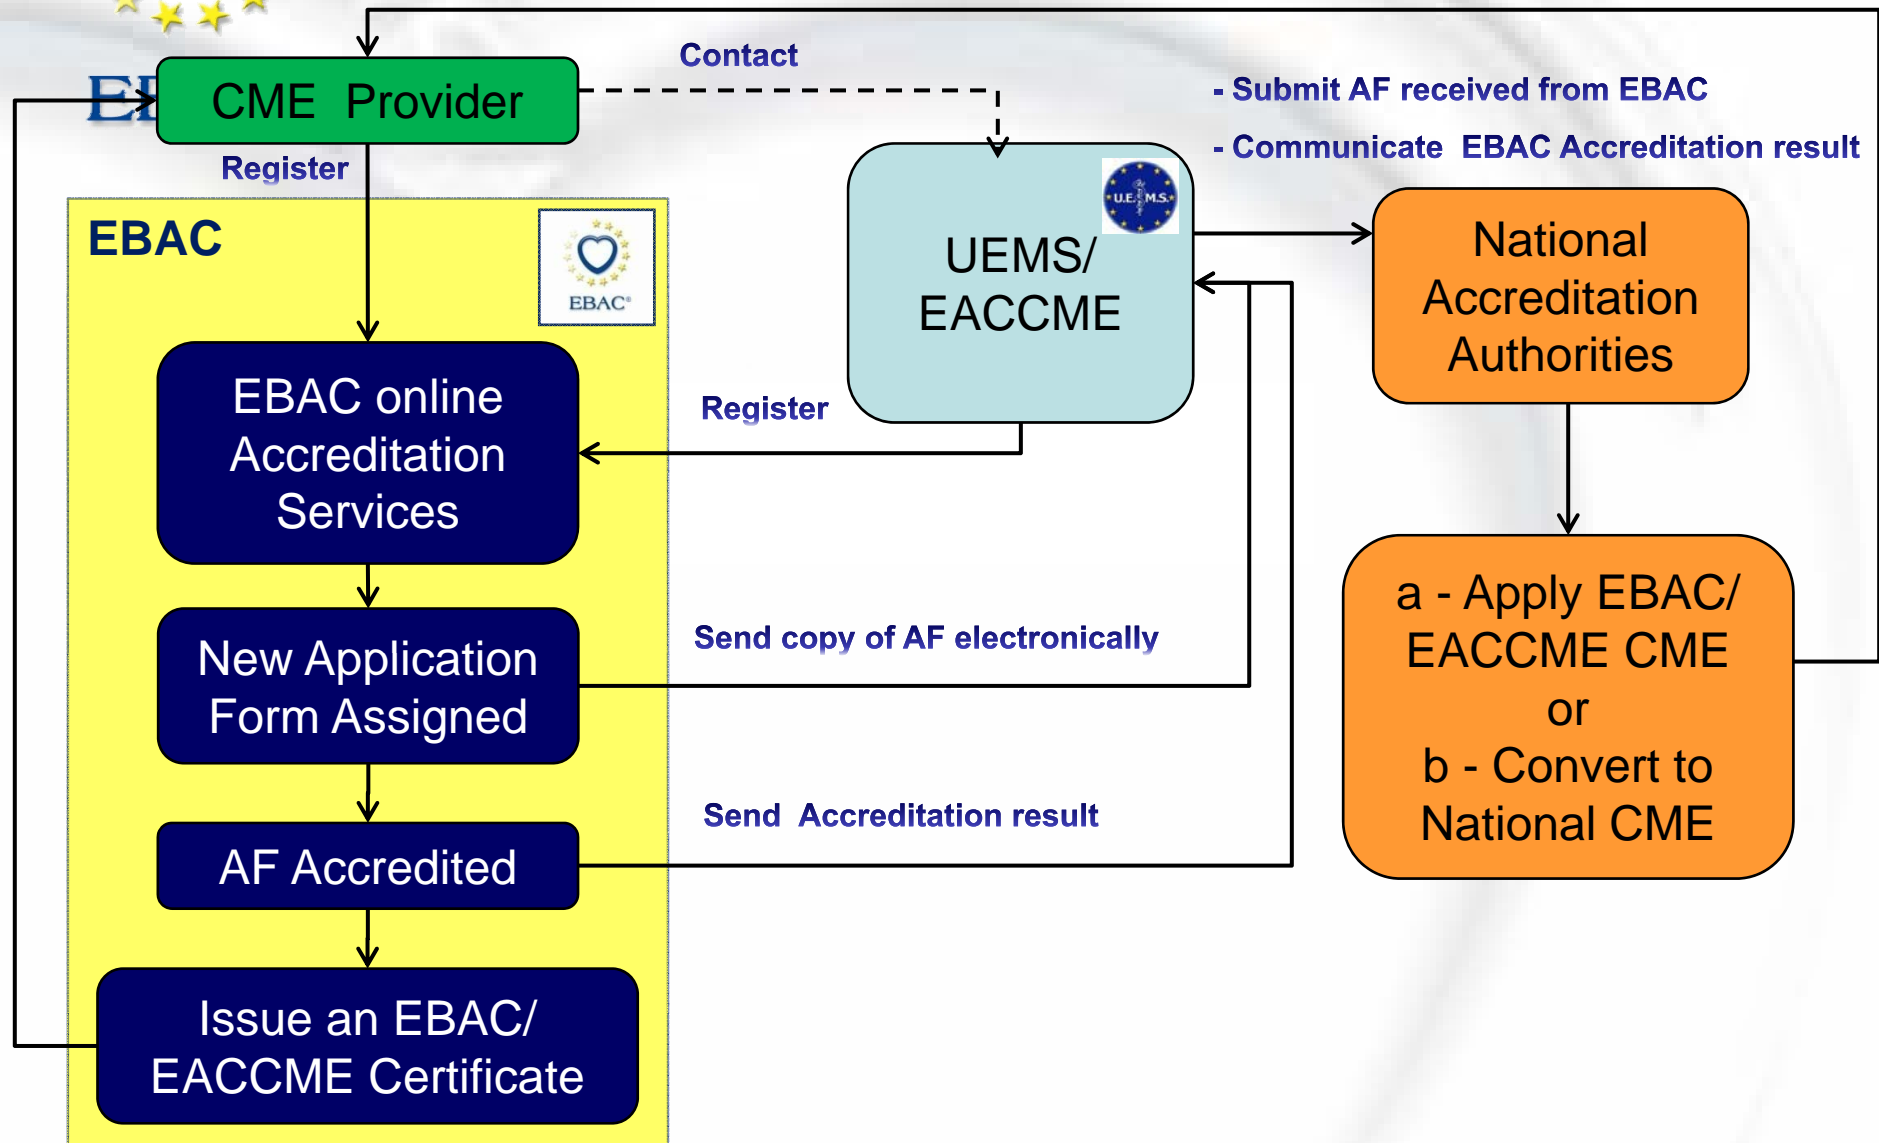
CME Provider

Contact

Register

- Submit AF received from EBAC

- Communicate EBAC Accreditation result

EBAC

EBAC

UEMS/ EACCME

U.E.M.S.

National Accreditation Authorities

EBAC online Accreditation Services

Register

New Application Form Assigned

Send copy of AF electronically

a - Apply EBAC/ EACCME CME or b - Convert to National CME

AF Accredited

Send Accreditation result

Issue an EBAC/ EACCME Certificate